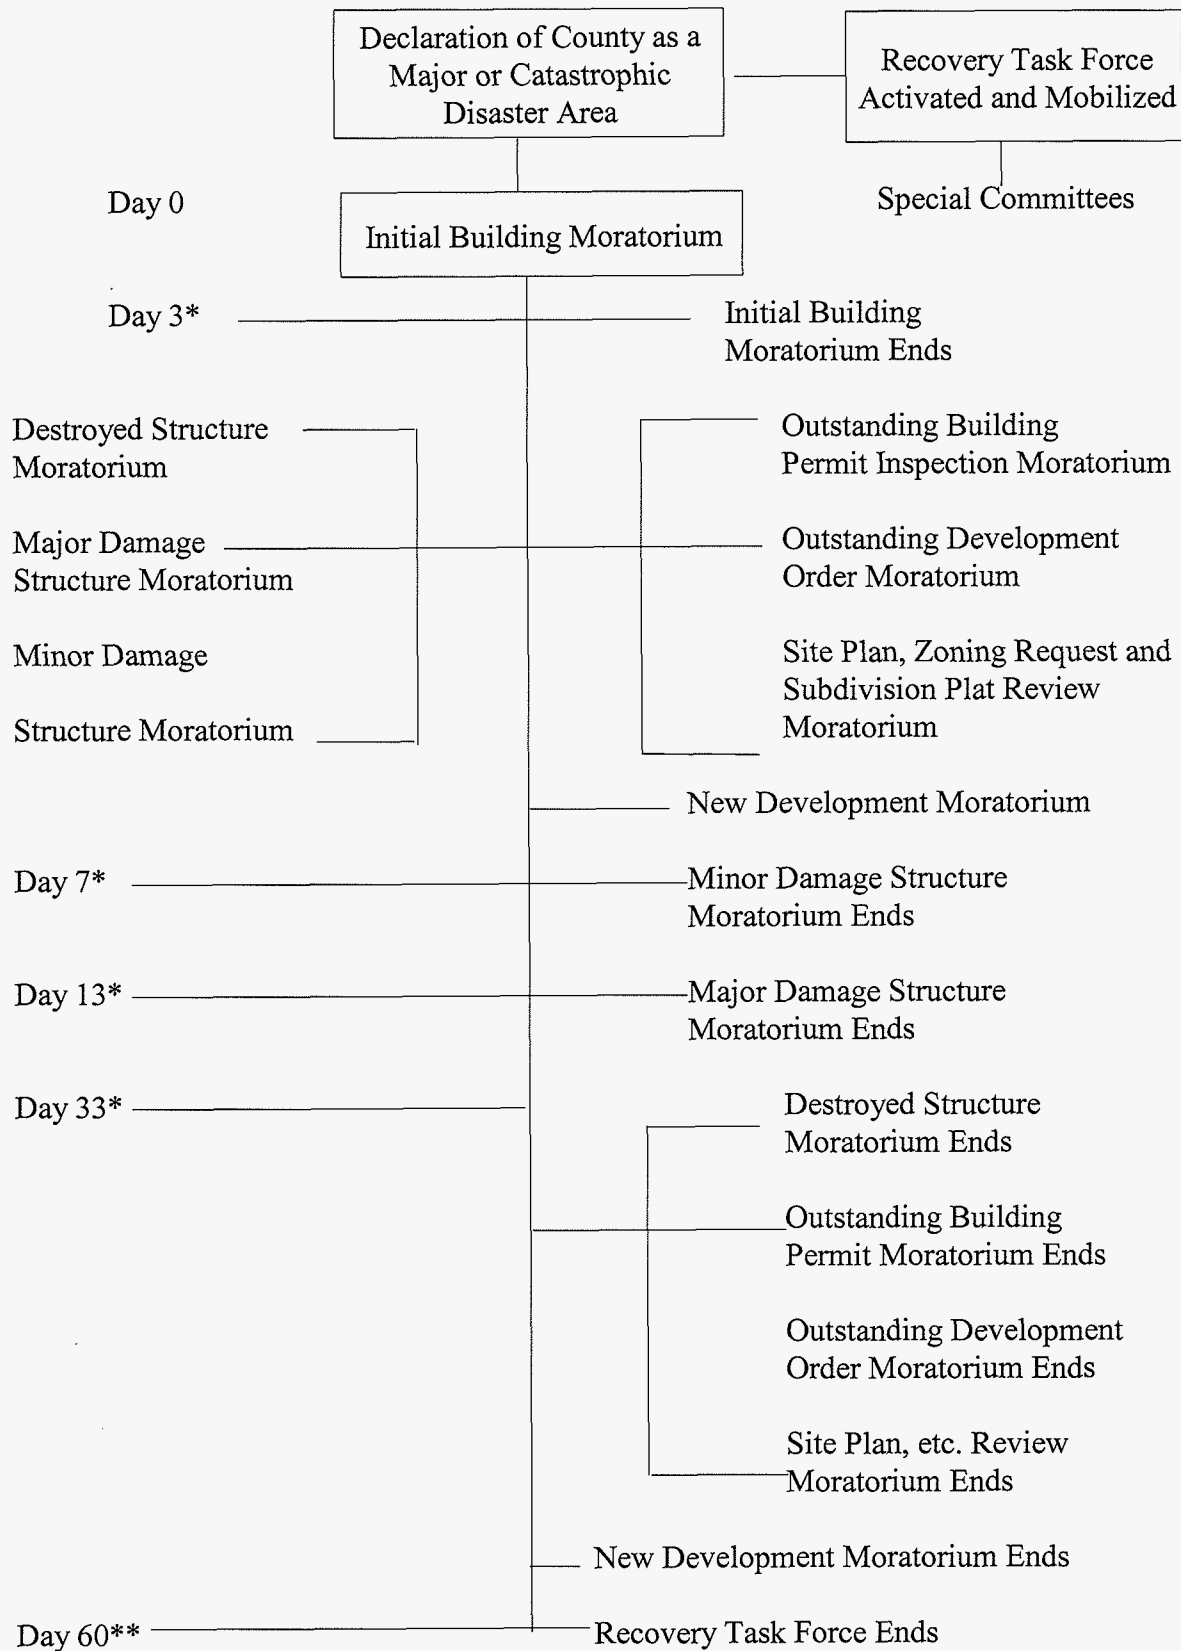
Declaration of County as a Major or Catastrophic Disaster Area

Recovery Task Force Activated and Mobilized

Special Committees

Day 0

Initial Building Moratorium

Day 3*

Initial Building Moratorium Ends

Destroyed Structure Moratorium

Major Damage Structure Moratorium

Minor Damage

Structure Moratorium

Outstanding Building Permit Inspection Moratorium

Outstanding Development Order Moratorium

Site Plan, Zoning Request and Subdivision Plat Review Moratorium

New Development Moratorium

Day 7*

Minor Damage Structure Moratorium Ends

Day 13*

Major Damage Structure Moratorium Ends

Day 33*

Destroyed Structure Moratorium Ends

Outstanding Building Permit Moratorium Ends

Outstanding Development Order Moratorium Ends

Site Plan, etc. Review Moratorium Ends

New Development Moratorium Ends

Day 60**

Recovery Task Force Ends